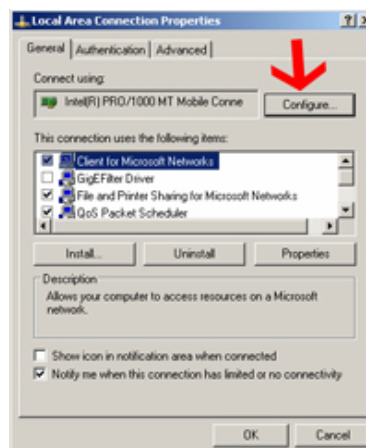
Local Area Connection Properties

? X

General | Authentication | Advanced

Connect using:

Intel(R) PRO/1000 MT Mobile Conne

Configure...

This connection uses the following items:

Client for Microsoft Networks

GigEFilter Driver

File and Printer Sharing for Microsoft Networks

QoS Packet Scheduler

Install...

Uninstall

Properties

Description

Allows your computer to access resources on a Microsoft network.

Show icon in notification area when connected

Notify me when this connection has limited or no connectivity

OK

Cancel